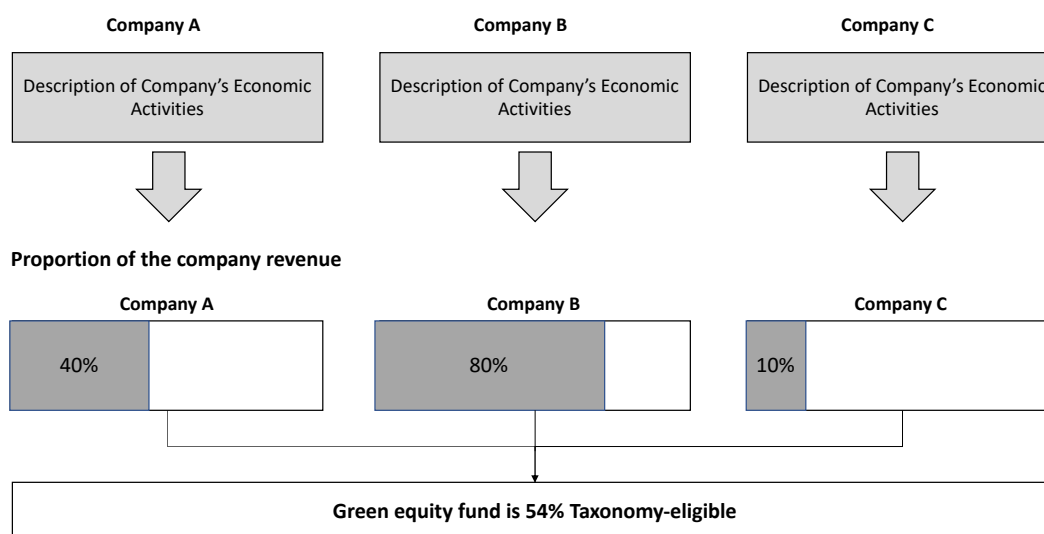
Company A

Description of Company's Economic Activities

Company B

Description of Company's Economic Activities

Company C

Description of Company's Economic Activities

Proportion of the company revenue

Company A

40%

Company B

80%

Company C

10%

Green equity fund is 54% Taxonomy-eligible